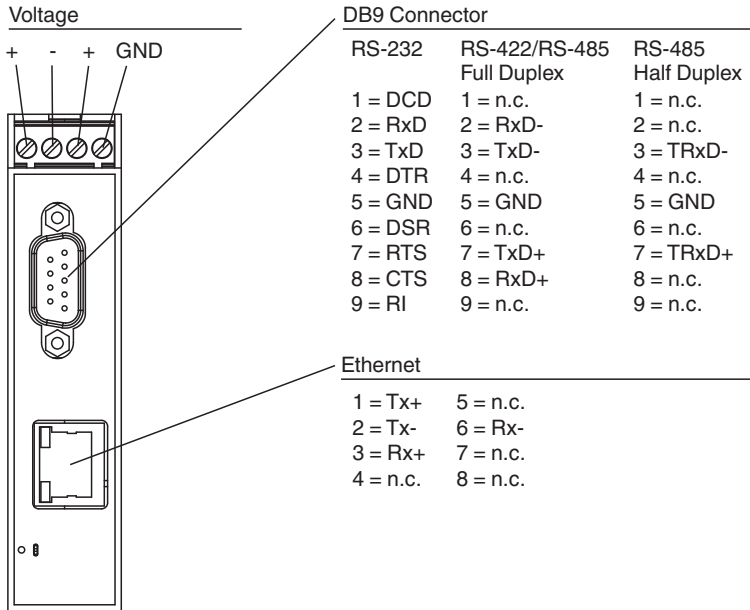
Voltage

+ - + GND

DB9 Connector

| RS-232 | RS-422/RS-485 Full Duplex | RS-485 Half Duplex |
|---|---|---|
| 1 = DCD | 1 = n.c. | 1 = n.c. |
| 2 = RxD | 2 = RxD- | 2 = n.c. |
| 3 = TxD | 3 = TxD- | 3 = TRxD- |
| 4 = DTR | 4 = n.c. | 4 = n.c. |
| 5 = GND | 5 = GND | 5 = GND |
| 6 = DSR | 6 = n.c. | 6 = n.c. |
| 7 = RTS | 7 = TxD+ | 7 = TRxD+ |
| 8 = CTS | 8 = RxD+ | 8 = n.c. |
| 9 = RI | 9 = n.c. | 9 = n.c. |

Ethernet

| | |
|---|---|
| 1 = Tx+ | 5 = n.c. |
| 2 = Tx- | 6 = Rx- |
| 3 = Rx+ | 7 = n.c. |
| 4 = n.c. | 8 = n.c. |